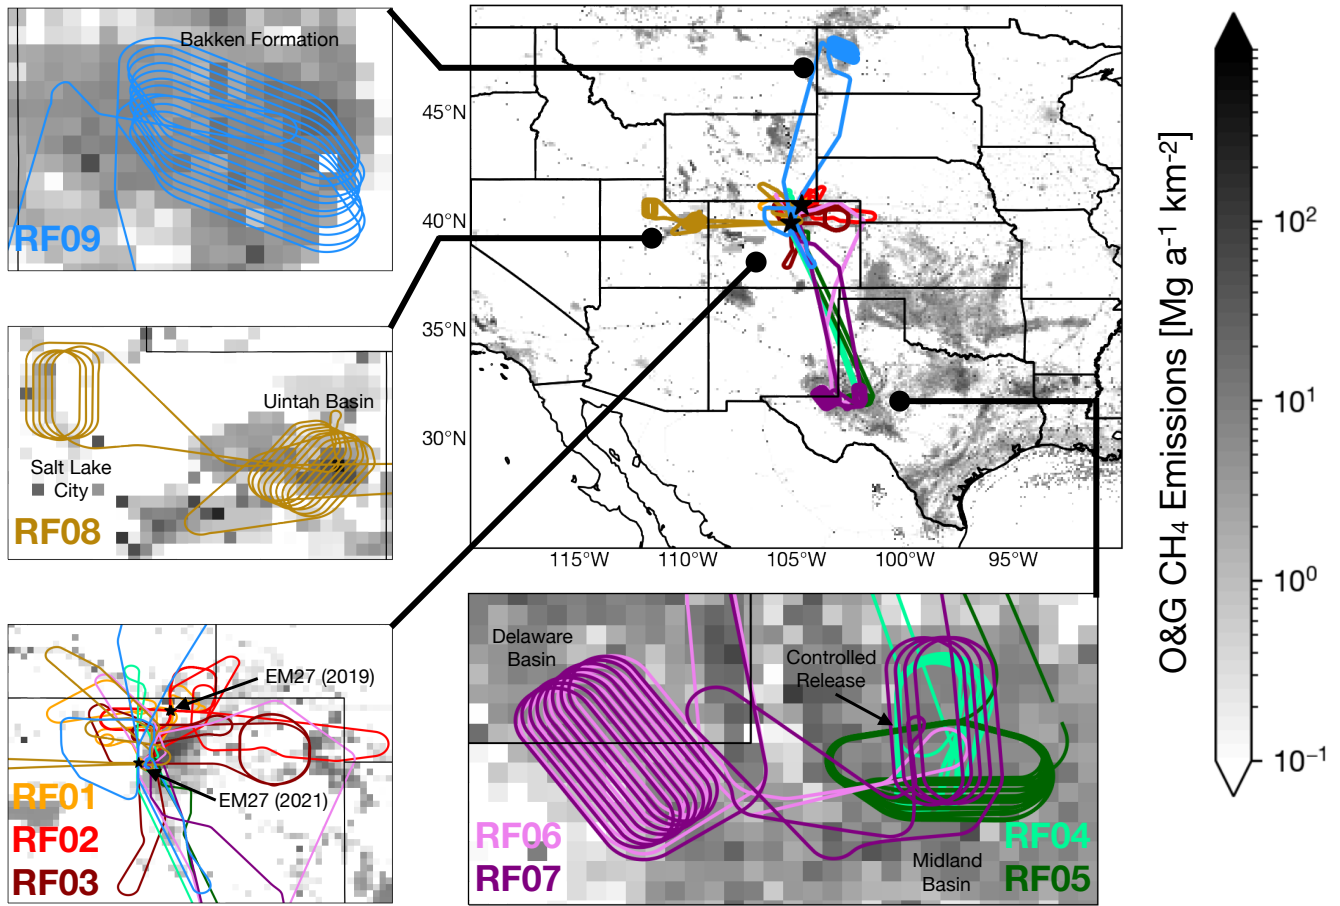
Bakken Formation

RF09

Uintah Basin

Salt Lake City

RF08

EM27 (2019)

EM27 (2021)

RF01
RF02
RF03

45°N
40°N
35°N
30°N

115°W 110°W 105°W 100°W 95°W

Delaware Basin

Controlled Release

RF06
RF07

Midland Basin

RF04
RF05

O&G $CH_4$ Emissions [Mg $a^{-1}$ $km^{-2}$]

$10^2$
$10^1$
$10^0$
$10^{-1}$